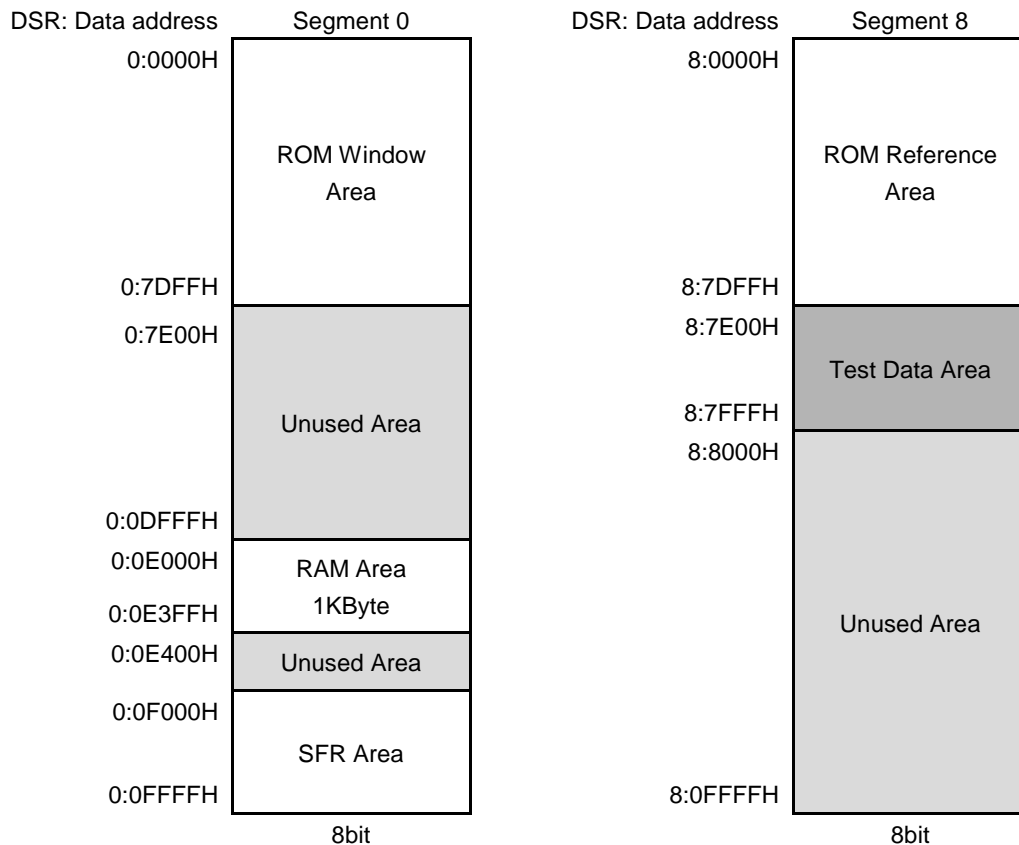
DSR: Data address
Segment 0

0:0000H
ROM Window Area
0:7DFFH
0:7E00H
Unused Area
0:0DFFFH
0:0E000H
RAM Area 1KByte
0:0E3FFH
0:0E400H
Unused Area
0:0F000H
SFR Area
0:0FFFFH
8bit

DSR: Data address
Segment 8

8:0000H
ROM Reference Area
8:7DFFH
8:7E00H
Test Data Area
8:7FFFH
8:8000H
Unused Area
8:0FFFFH
8bit